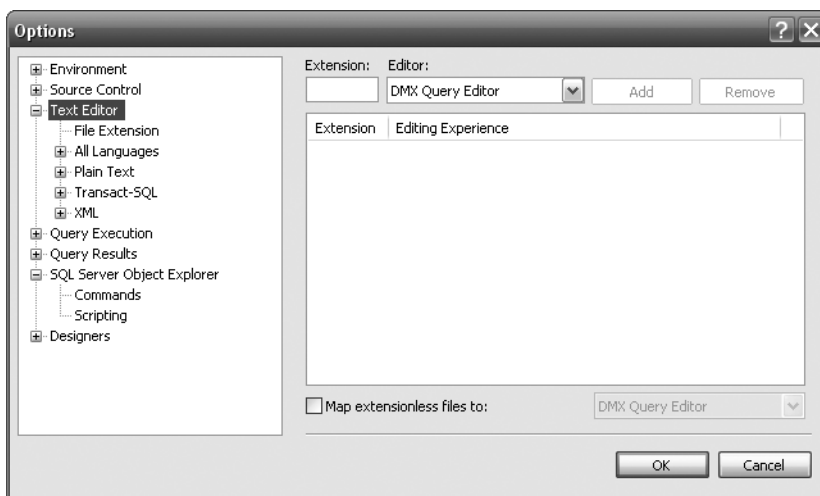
Options

Environment
Source Control
Text Editor
File Extension
All Languages
Plain Text
Transact-SQL
XML
Query Execution
Query Results
SQL Server Object Explorer
Commands
Scripting
Designers

Extension: Editor:
DMX Query Editor
Add
Remove

| Extension | Editing Experience |
|---|---|

Map extensionless files to:
DMX Query Editor

OK
Cancel